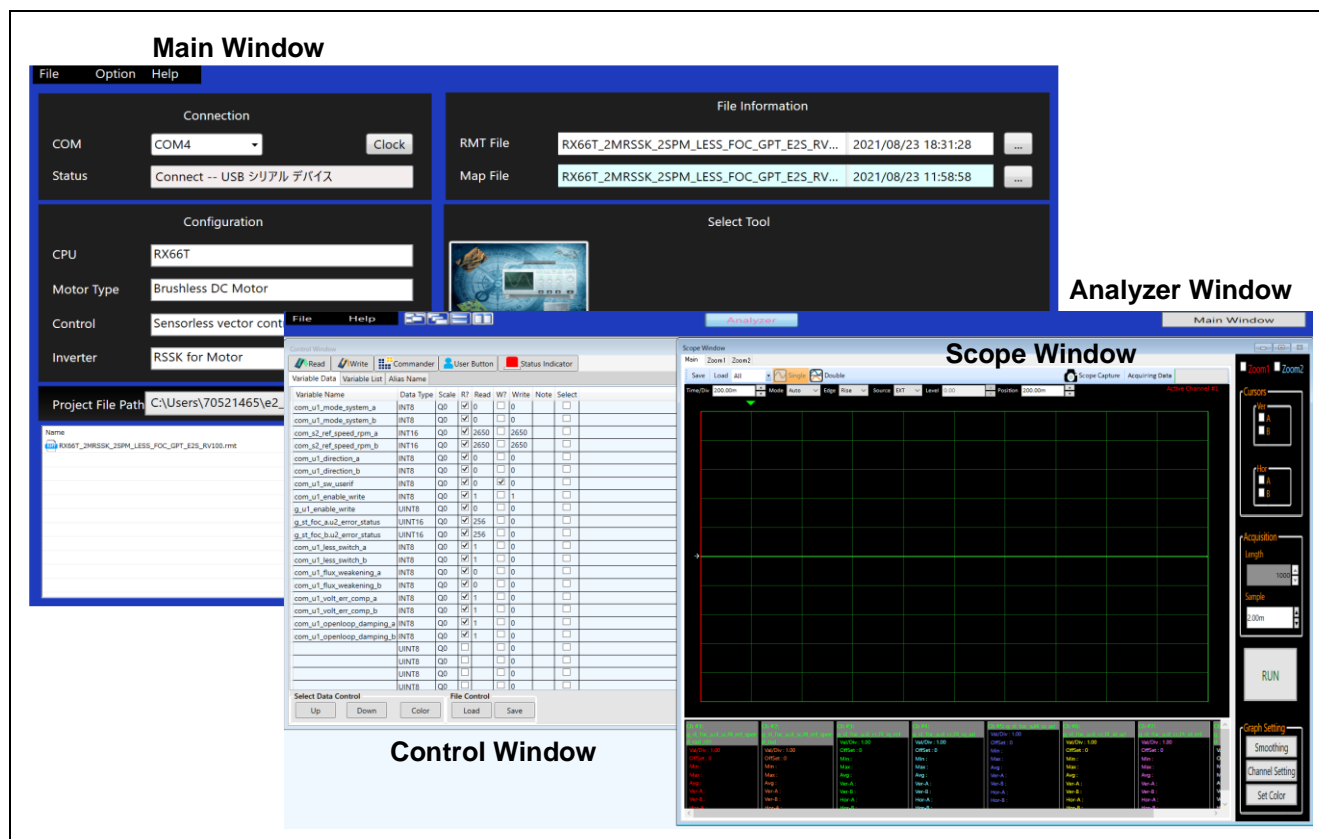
Main Window

File Option Help

Connection

COM COM4 Clock

Status Connect -- USB シリアル デバイス

File Information

RMT File RX66T_2MRSSK_2SPM_LESS_FOC_GPT_E2S_RV... 2021/08/23 18:31:28 ...

Map File RX66T_2MRSSK_2SPM_LESS_FOC_GPT_E2S_RV... 2021/08/23 11:58:58 ...

Configuration

CPU RX66T

Motor Type Brushless DC Motor

Control Sensorless vector cont

Inverter RSSK for Motor

Select Tool

Project File Path C:\Users\70521465\e2_

Name

RX66T_2MRSSK_2SPM_LESS_FOC_GPT_E2S_RV100.rmt

Analyzer Window

File Help

Analyzer

Main Window

Control Window

Read Write Commander User Button Status Indicator

Variable Data Variable List Alias Name

| Variable Name | Data Type | Scale | R? | Read | W? | Write | Note | Select |
|---|---|---|---|---|---|---|---|---|
| com_u1_mode_system_a | INT8 | Q0 | ☑ | 0 | ☐ | 0 | | ☐ |
| com_u1_mode_system_b | INT8 | Q0 | ☑ | 0 | ☐ | 0 | | ☐ |
| com_s2_ref_speed_rpm_a | INT16 | Q0 | ☑ | 2650 | ☐ | 2650 | | ☐ |
| com_s2_ref_speed_rpm_b | INT16 | Q0 | ☑ | 2650 | ☐ | 2650 | | ☐ |
| com_u1_direction_a | INT8 | Q0 | ☑ | 0 | ☐ | 0 | | ☐ |
| com_u1_direction_b | INT8 | Q0 | ☑ | 0 | ☐ | 0 | | ☐ |
| com_u1_sw_userif | INT8 | Q0 | ☑ | 0 | ☑ | 0 | | ☐ |
| com_u1_enable_write | INT8 | Q0 | ☑ | 1 | ☐ | 1 | | ☐ |
| g_u1_enable_write | UINT8 | Q0 | ☑ | 0 | ☐ | 0 | | ☐ |
| g_st_foc_a.u2_error_status | UINT16 | Q0 | ☑ | 256 | ☐ | 0 | | ☐ |
| g_st_foc_b.u2_error_status | UINT16 | Q0 | ☑ | 256 | ☐ | 0 | | ☐ |
| com_u1_less_switch_a | INT8 | Q0 | ☑ | 1 | ☐ | 0 | | ☐ |
| com_u1_less_switch_b | INT8 | Q0 | ☑ | 1 | ☐ | 0 | | ☐ |
| com_u1_flux_weakening_a | INT8 | Q0 | ☑ | 0 | ☐ | 0 | | ☐ |
| com_u1_flux_weakening_b | INT8 | Q0 | ☑ | 0 | ☐ | 0 | | ☐ |
| com_u1_volt_err_comp_a | INT8 | Q0 | ☑ | 1 | ☐ | 0 | | ☐ |
| com_u1_volt_err_comp_b | INT8 | Q0 | ☑ | 1 | ☐ | 0 | | ☐ |
| com_u1_openloop_damping_a | INT8 | Q0 | ☑ | 1 | ☐ | 0 | | ☐ |
| com_u1_openloop_damping_b | INT8 | Q0 | ☑ | 1 | ☐ | 0 | | ☐ |
| | UINT8 | Q0 | ☐ | | ☐ | 0 | | ☐ |
| | UINT8 | Q0 | ☐ | | ☐ | 0 | | ☐ |
| | UINT8 | Q0 | ☐ | | ☐ | 0 | | ☐ |
| | UINT8 | Q0 | ☐ | | ☐ | 0 | | ☐ |

Select Data Control File Control

Up Down Color Load Save

Control Window

Scope Window

Scope Window

Main Zoom1 Zoom2

Save Load All Single Double Scope Capture Acquiring Data

Time/Div 200.00m Mode Auto Edge Rise Source EXT Level 0.00 Position 200.00m

Active Channel : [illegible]

Zoom1 Zoom2

Cursors

Ver A B

Hor A B

Acquisition

Length 1000

Sample 2.00m

RUN

Graph Setting

Smoothing

Channel Setting

Set Color

Val/Div : 1.00 OffSet : 0 Min : Max : Avg : Ver-A : Ver-B : Hor-A : Hor-B :